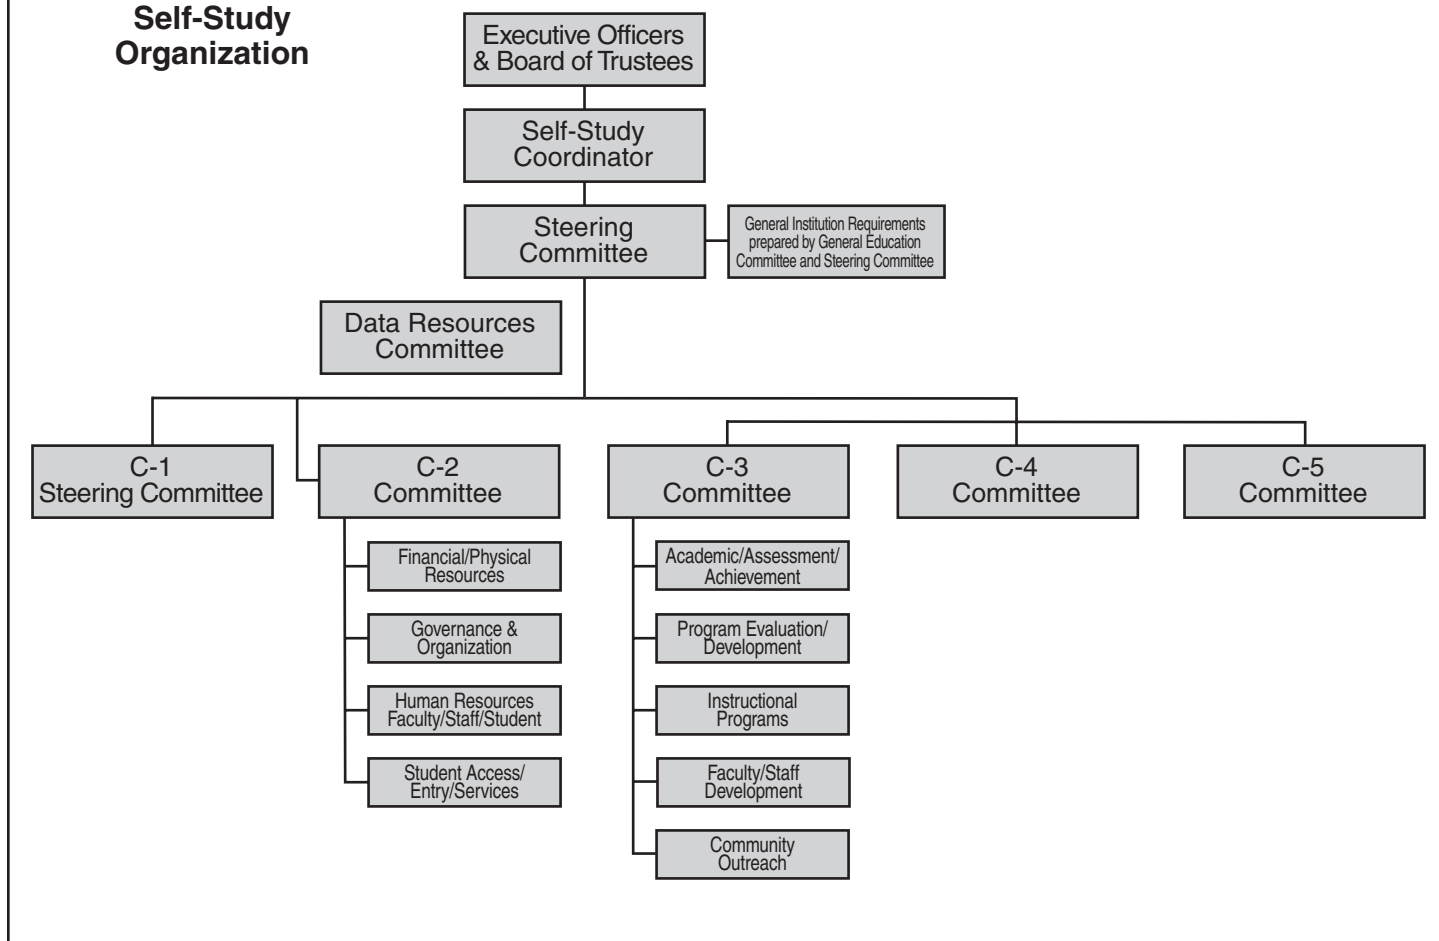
Self-Study Organization

Executive Officers & Board of Trustees

Self-Study Coordinator

Steering Committee

General Institution Requirements prepared by General Education Committee and Steering Committee

Data Resources Committee

C-1 Steering Committee

C-2 Committee

Financial/Physical Resources

Governance & Organization

Human Resources Faculty/Staff/Student

Student Access/ Entry/Services

C-3 Committee

Academic/Assessment/ Achievement

Program Evaluation/ Development

Instructional Programs

Faculty/Staff Development

Community Outreach

C-4 Committee

C-5 Committee